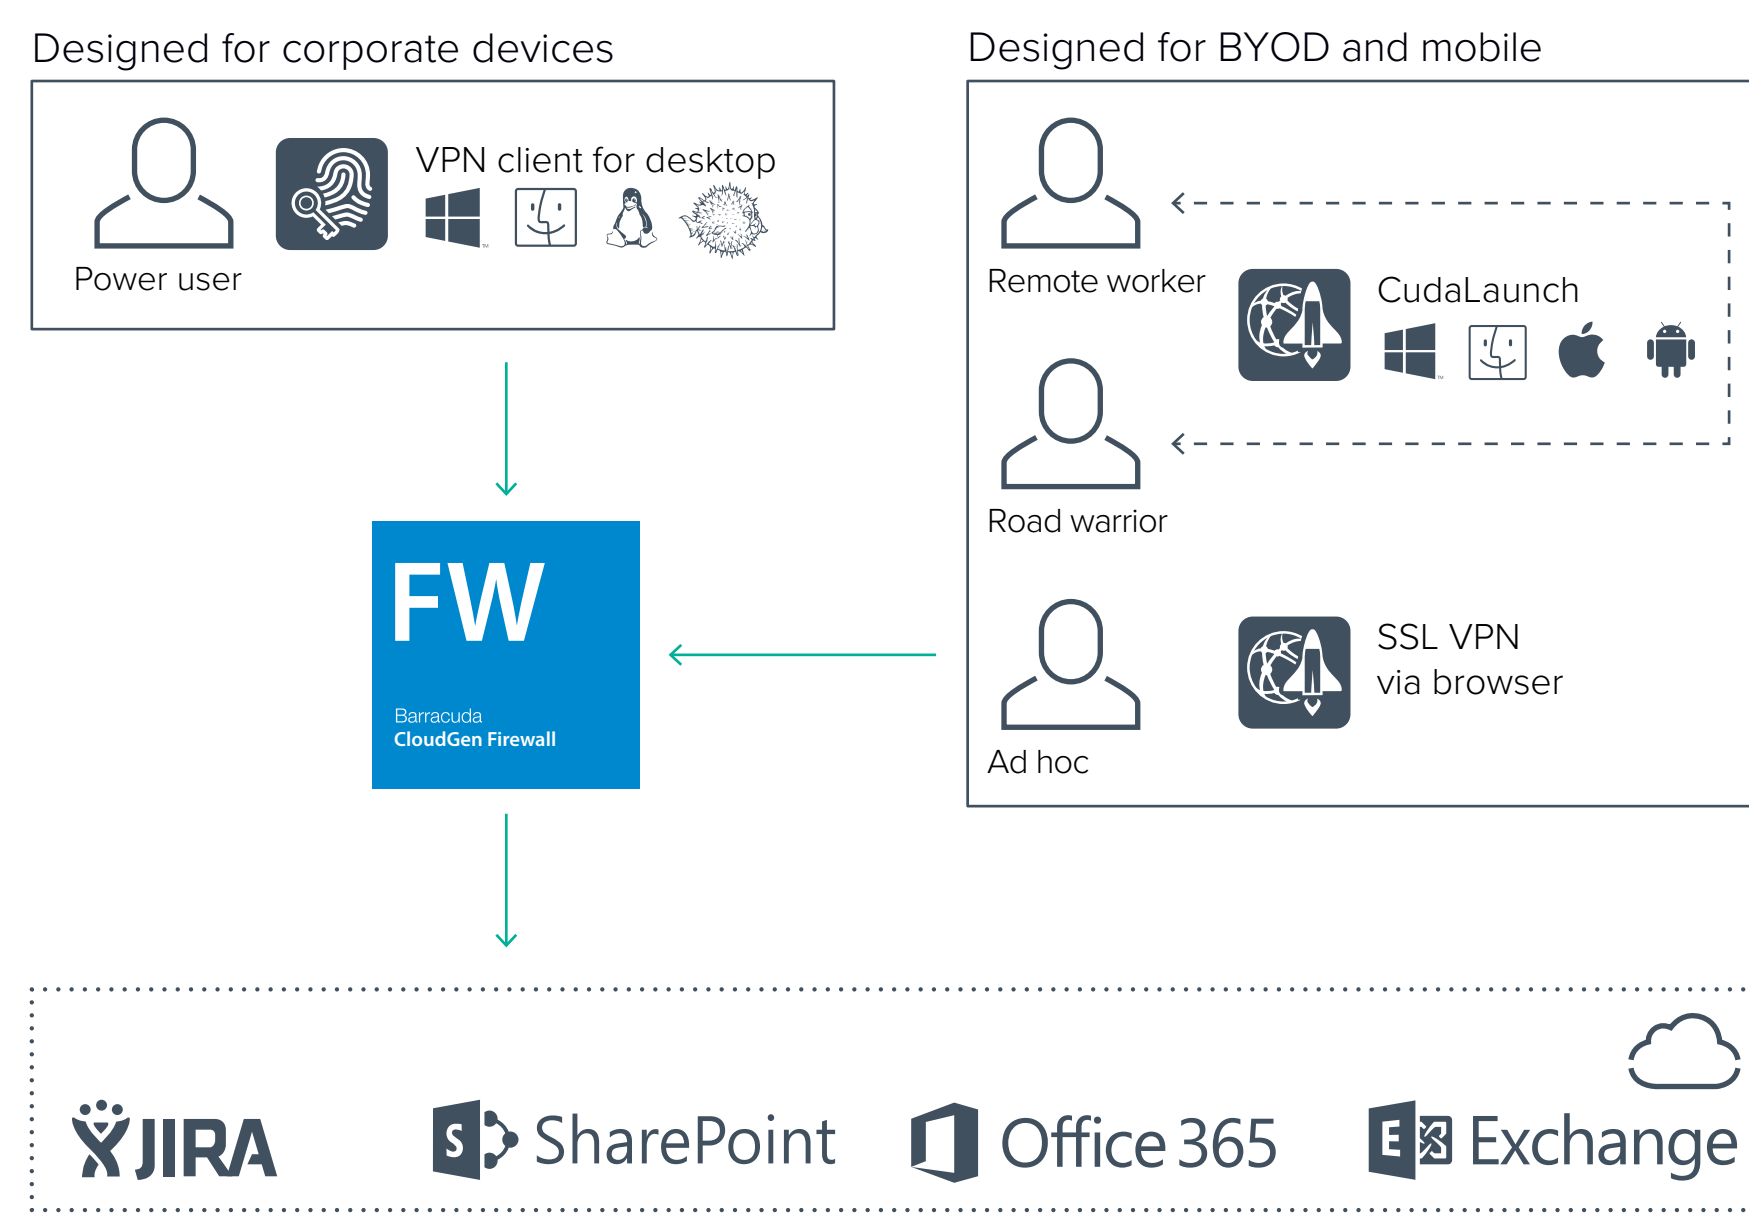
Designed for corporate devices

Power user

VPN client for desktop

Designed for BYOD and mobile

Remote worker

CudaLaunch

Road warrior

Ad hoc

SSL VPN
via browser

FW

Barracuda
CloudGen Firewall

JIRA

SharePoint

Office 365

E Exchange